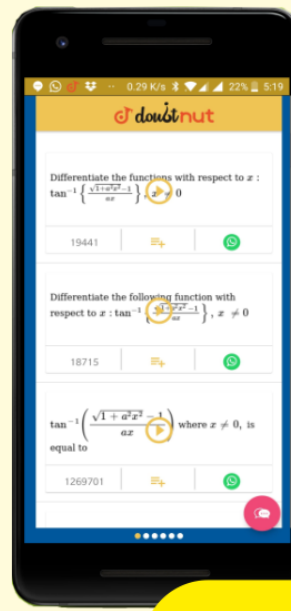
0.29 K/s 22% 5:19

doubtnut

Differentiate the functions with respect to $x$ : $\tan^{-1}\left\{\frac{\sqrt{1+a^2x^2}-1}{ax}\right\}$, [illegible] $\neq 0$

19441

Differentiate the following function with respect to $x$ : $\tan^{-1}\left\{\frac{\sqrt{1+a^2x^2}-1}{ax}\right\}$, $x \neq 0$

18715

$\tan^{-1}\left(\frac{\sqrt{1+a^2x^2}-1}{ax}\right)$ where $x \neq 0$, is equal to

1269701